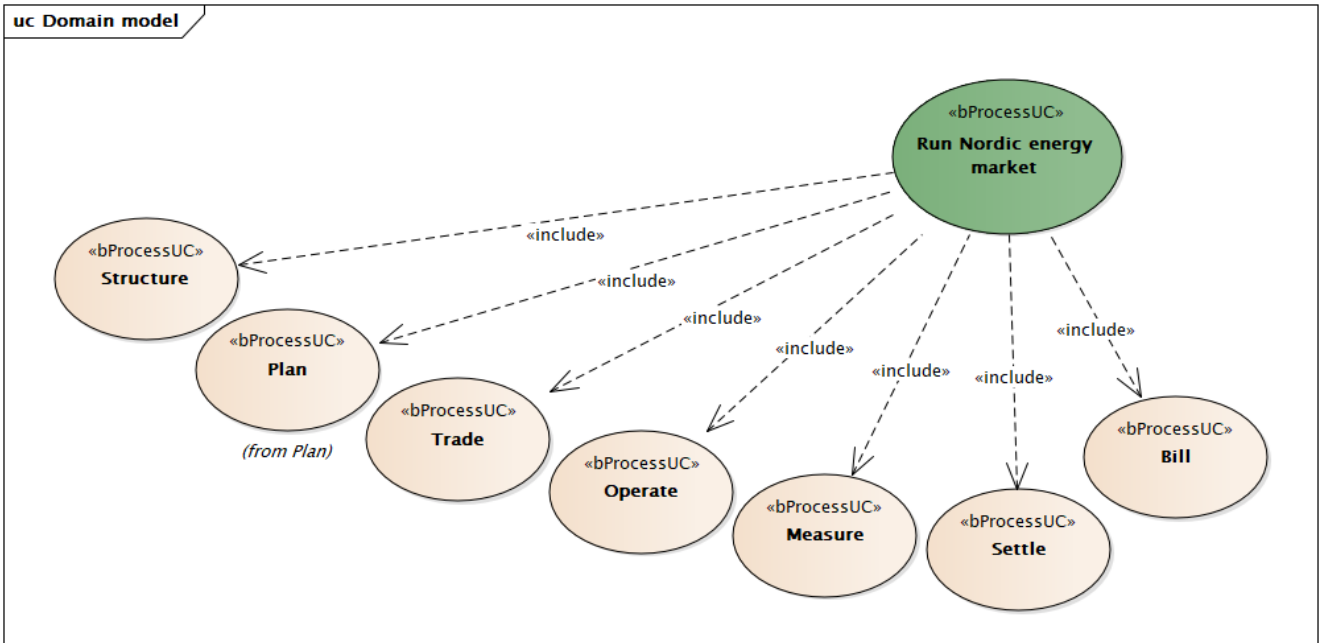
uc Domain model

«bProcessUC»
Run Nordic energy market

«include»
«include»
«include»
«include»
«include»
«include»
«include»

«bProcessUC»
Structure

«bProcessUC»
Plan
(from Plan)

«bProcessUC»
Trade

«bProcessUC»
Operate

«bProcessUC»
Measure

«bProcessUC»
Settle

«bProcessUC»
Bill